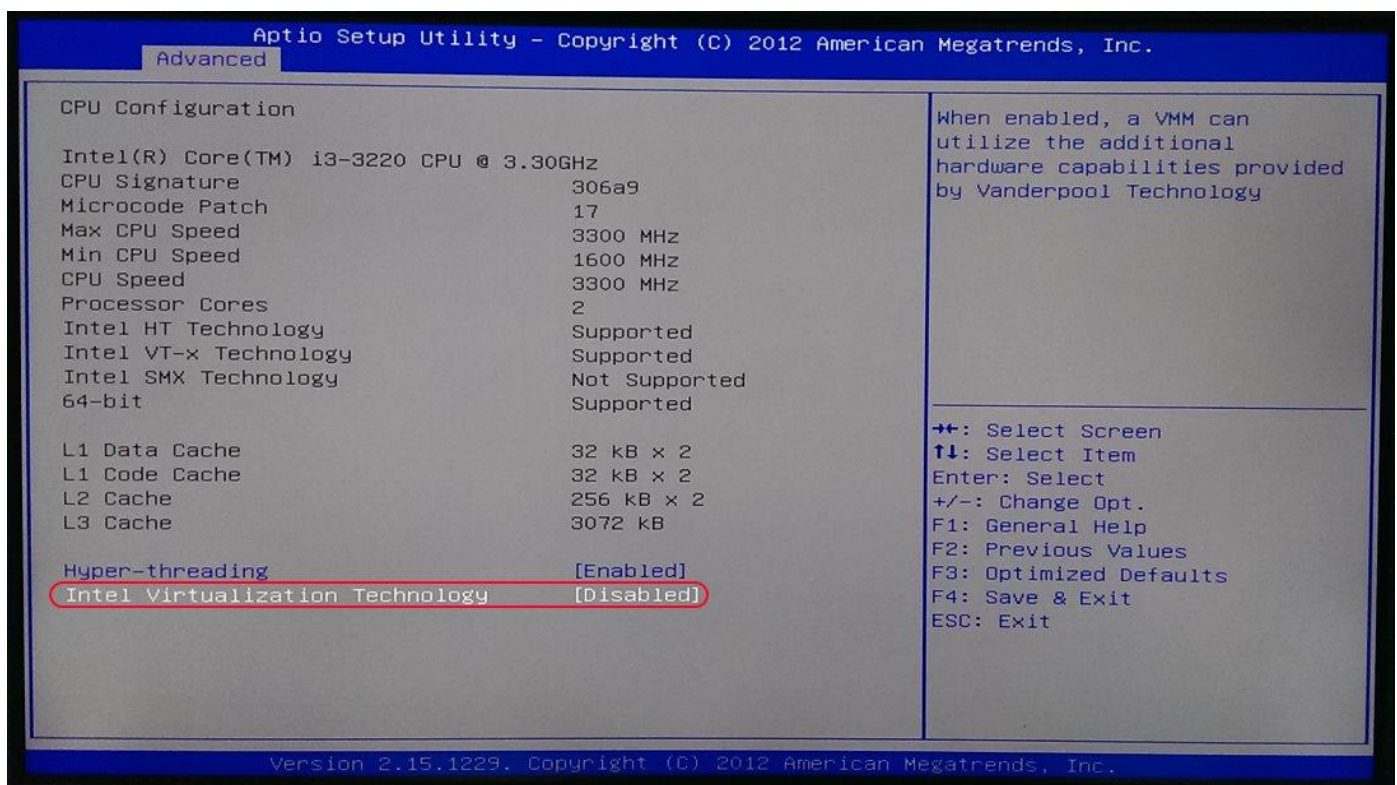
Aptio Setup Utility – Copyright (C) 2012 American Megatrends, Inc.
Advanced

CPU Configuration

Intel(R) Core(TM) i3-3220 CPU @ 3.30GHz

| | |
|---|---|
| CPU Signature | 306a9 |
| Microcode Patch | 17 |
| Max CPU Speed | 3300 MHz |
| Min CPU Speed | 1600 MHz |
| CPU Speed | 3300 MHz |
| Processor Cores | 2 |
| Intel HT Technology | Supported |
| Intel VT-x Technology | Supported |
| Intel SMX Technology | Not Supported |
| 64-bit | Supported |
| L1 Data Cache | 32 kB x 2 |
| L1 Code Cache | 32 kB x 2 |
| L2 Cache | 256 kB x 2 |
| L3 Cache | 3072 kB |
| Hyper-threading | [Enabled] |
| Intel Virtualization Technology | [Disabled] |

When enabled, a VMM can utilize the additional hardware capabilities provided by Vanderpool Technology

→←: Select Screen
↑↓: Select Item
Enter: Select
+/-: Change Opt.
F1: General Help
F2: Previous Values
F3: Optimized Defaults
F4: Save & Exit
ESC: Exit

Version 2.15.1229. Copyright (C) 2012 American Megatrends, Inc.